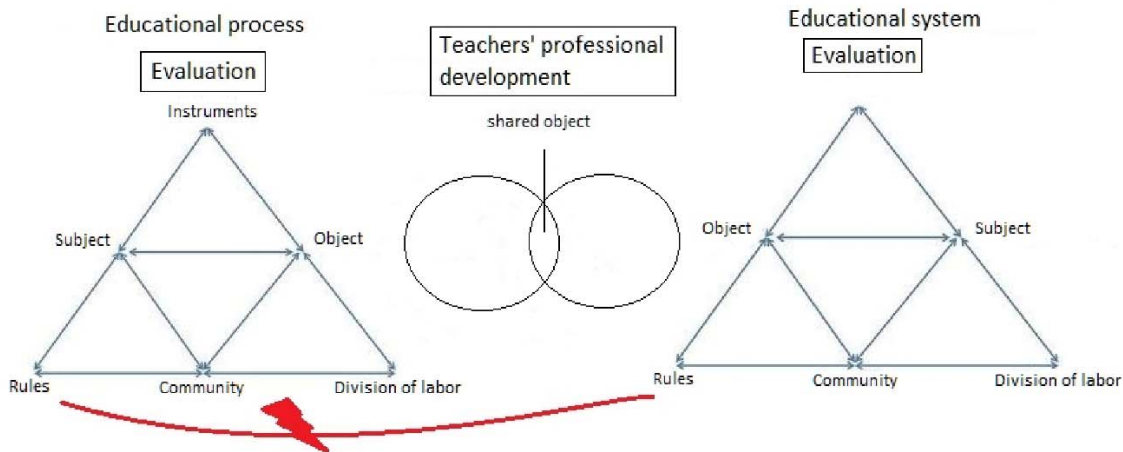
Educational process

Evaluation

Instruments

Subject

Object

Rules

Community

Division of labor

Teachers' professional development

shared object

Educational system

Evaluation

Object

Subject

Rules

Community

Division of labor